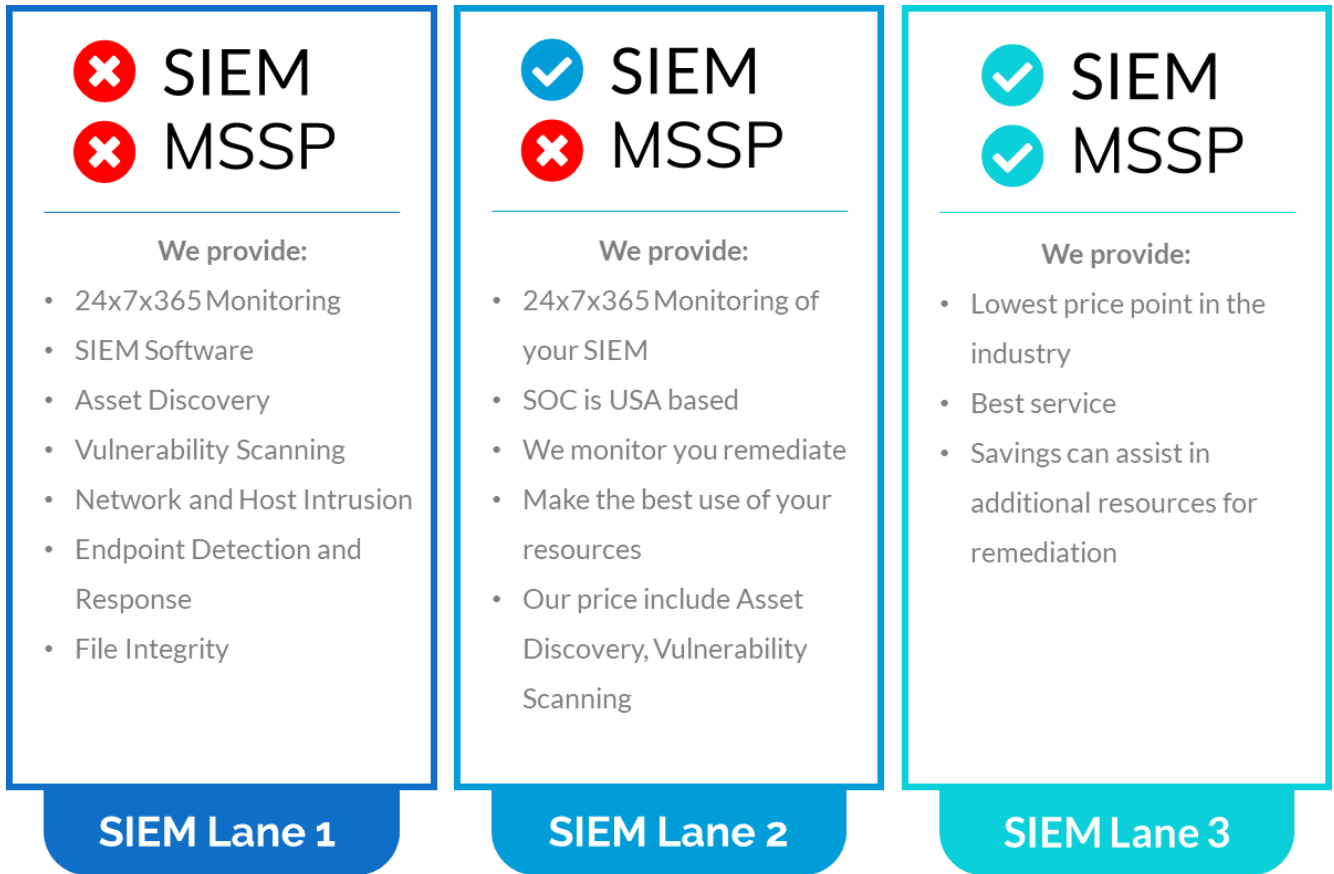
SIEM
MSSP

We provide:

- 24x7x365 Monitoring
- SIEM Software
- Asset Discovery
- Vulnerability Scanning
- Network and Host Intrusion
- Endpoint Detection and Response
- File Integrity

SIEM Lane 1

SIEM
MSSP

We provide:

- 24x7x365 Monitoring of your SIEM
- SOC is USA based
- We monitor you remediate
- Make the best use of your resources
- Our price include Asset Discovery, Vulnerability Scanning

SIEM Lane 2

SIEM
MSSP

We provide:

- Lowest price point in the industry
- Best service
- Savings can assist in additional resources for remediation

SIEM Lane 3